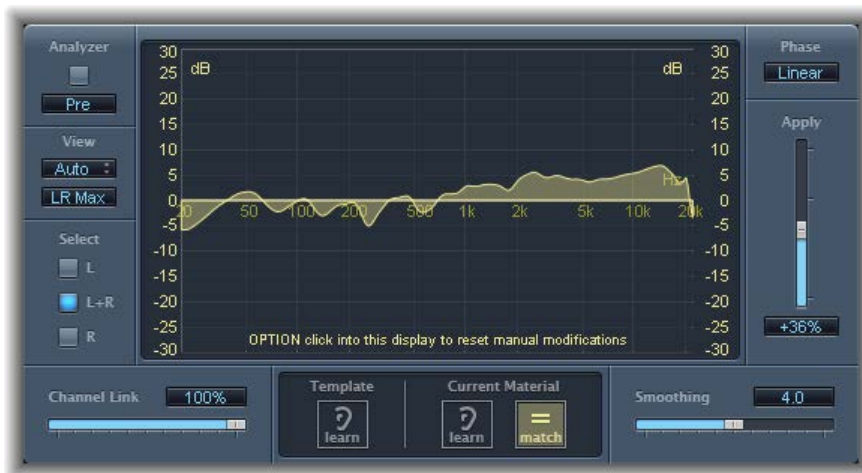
Analyzer

Pre

View

Auto

LR Max

Select

L

L+R

R

30 dB 25 20 15 10 5 0 -5 -10 -15 -20 -25 -30

30 dB 25 20 15 10 5 0 -5 -10 -15 -20 -25 -30

20 50 100 200 500 1k 2k 5k 10k 20k Hz

OPTION click into this display to reset manual modifications

Phase

Linear

Apply

+36%

Channel Link 100%

Template

learn

Current Material

learn

match

Smoothing 4.0